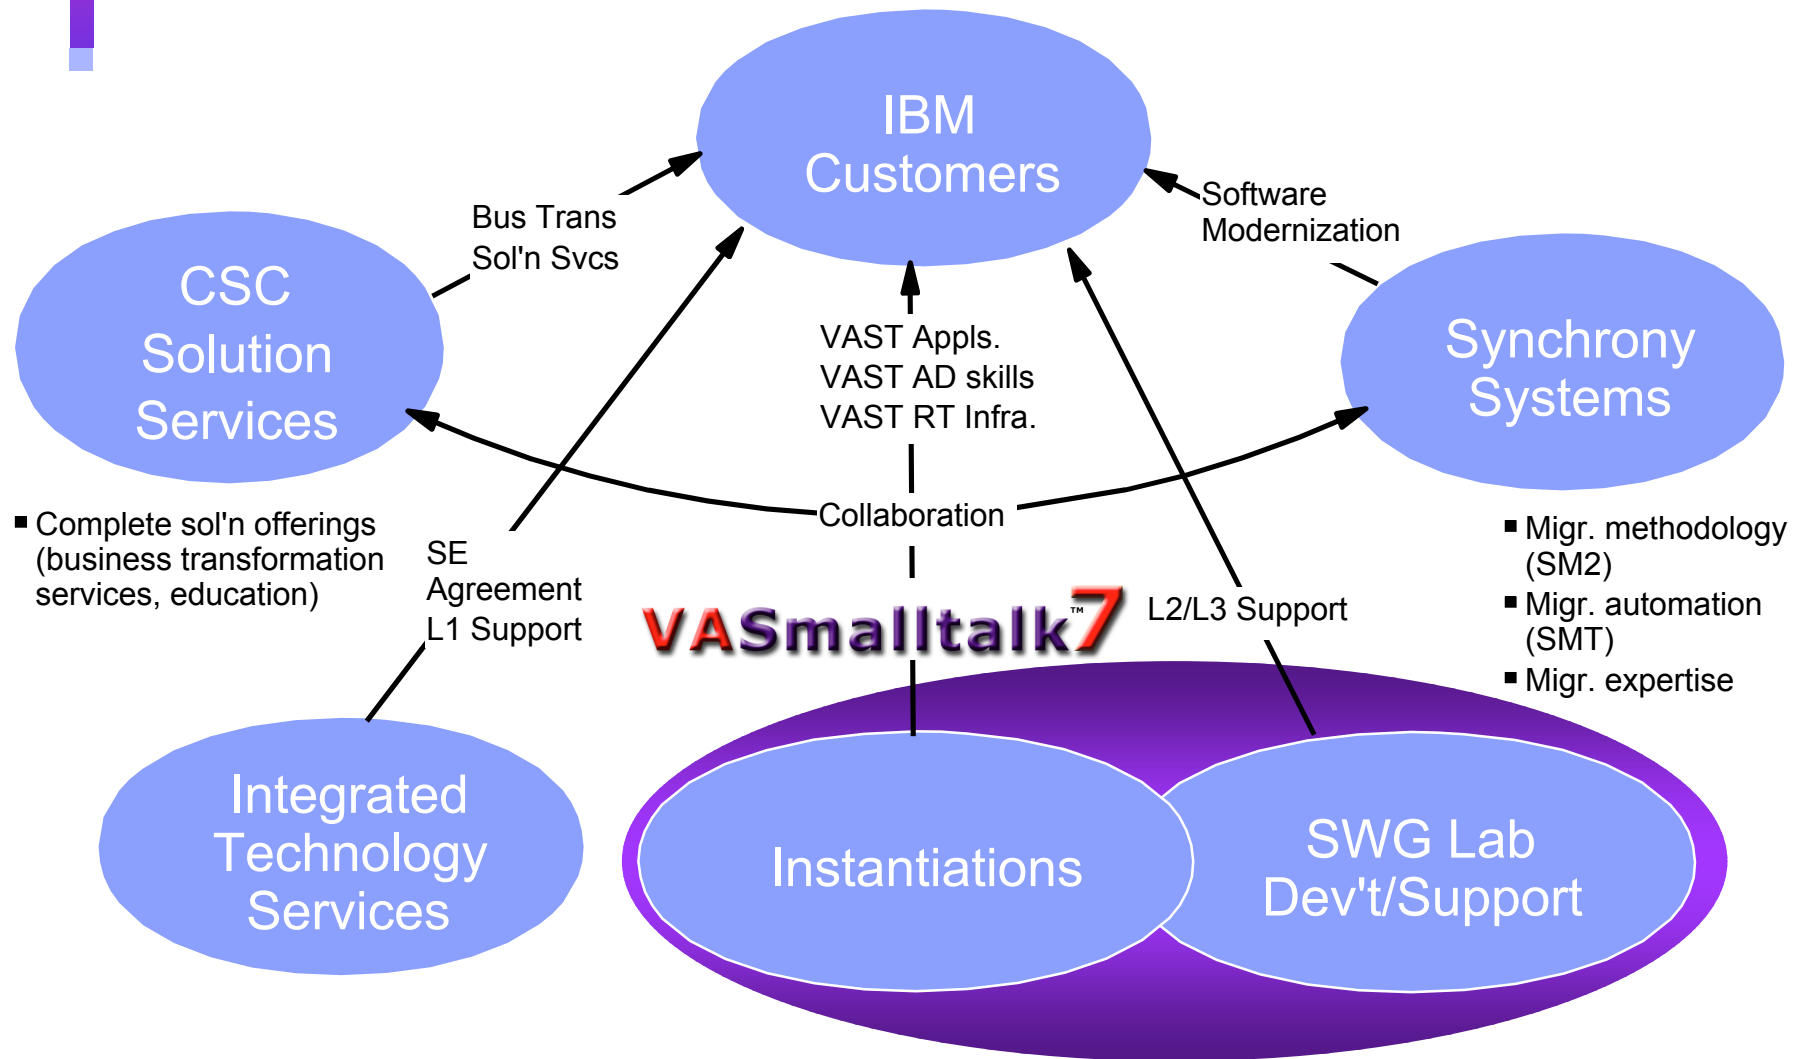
IBM Customers

Bus Trans Sol'n Svcs

Software Modernization

CSC Solution Services

VAST Appls.
VAST AD skills
VAST RT Infra.

Synchrony Systems

Collaboration

■ Complete sol'n offerings (business transformation services, education)

SE Agreement L1 Support

VASmalltalk™7

L2/L3 Support

■ Migr. methodology (SM2)
■ Migr. automation (SMT)
■ Migr. expertise

Integrated Technology Services

Instantiations

SWG Lab Dev't/Support